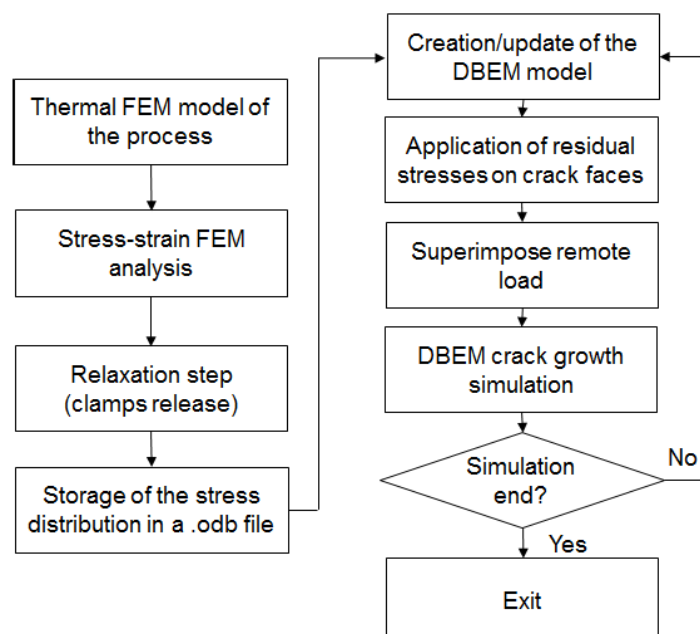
Thermal FEM model of the process

Stress-strain FEM analysis

Relaxation step (clamps release)

Storage of the stress distribution in a .odb file

Creation/update of the DBEM model

Application of residual stresses on crack faces

Superimpose remote load

DBEM crack growth simulation

Simulation end?

No

Yes

Exit